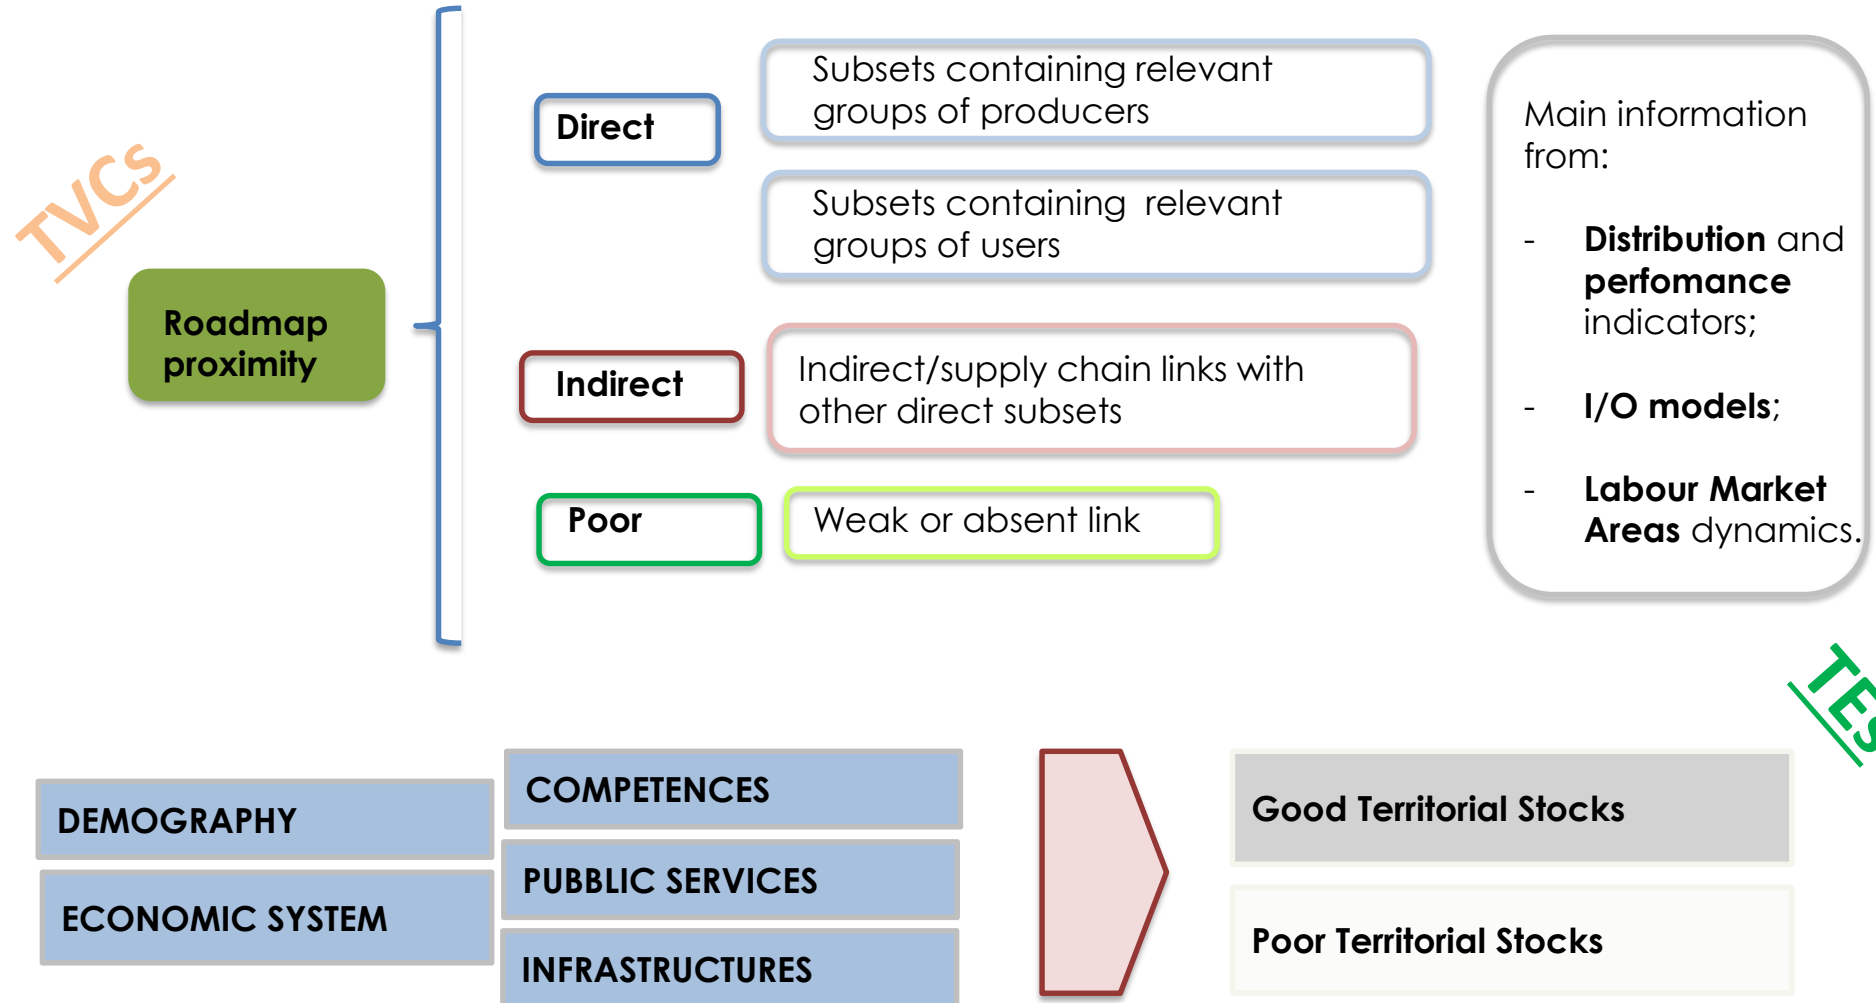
TVCs

Roadmap proximity

Direct

Subsets containing relevant groups of producers

Subsets containing relevant groups of users

Indirect

Indirect/supply chain links with other direct subsets

Poor

Weak or absent link

Main information from:

- **Distribution** and **perfomance** indicators;

- **I/O models**;

- **Labour Market Areas** dynamics.

TES

DEMOGRAPHY

ECONOMIC SYSTEM

COMPETENCES

PUBBLIC SERVICES

INFRASTRUCTURES

Good Territorial Stocks

Poor Territorial Stocks